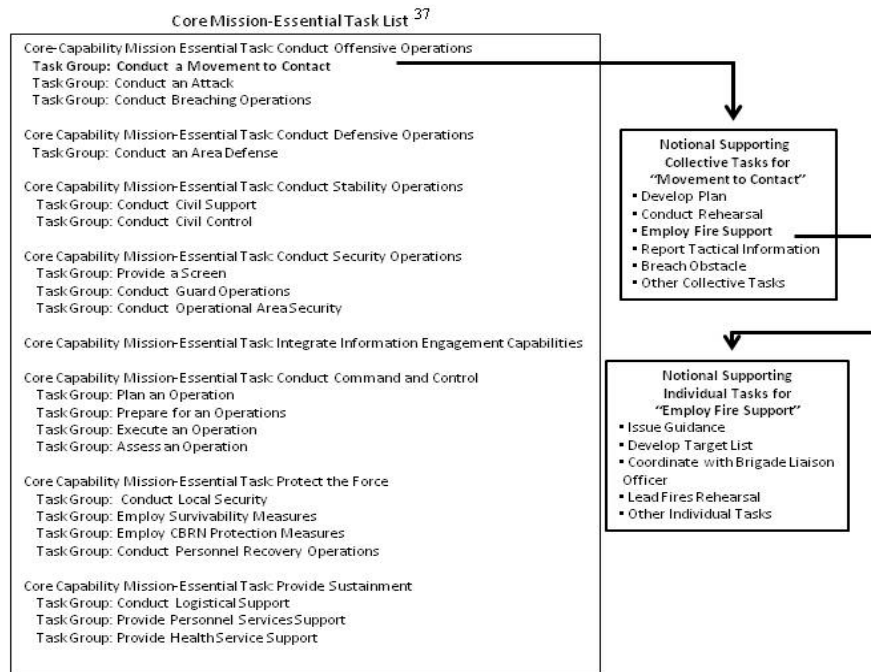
Core Mission-Essential Task List $^{37}$

Core-Capability Mission Essential Task: Conduct Offensive Operations
Task Group: Conduct a Movement to Contact
Task Group: Conduct an Attack
Task Group: Conduct Breaching Operations

Core Capability Mission-Essential Task: Conduct Defensive Operations
Task Group: Conduct an Area Defense

Core Capability Mission-Essential Task: Conduct Stability Operations
Task Group: Conduct Civil Support
Task Group: Conduct Civil Control

Core Capability Mission-Essential Task: Conduct Security Operations
Task Group: Provide a Screen
Task Group: Conduct Guard Operations
Task Group: Conduct Operational Area Security

Core Capability Mission-Essential Task: Integrate Information Engagement Capabilities

Core Capability Mission-Essential Task: Conduct Command and Control
Task Group: Plan an Operation
Task Group: Prepare for an Operations
Task Group: Execute an Operation
Task Group: Assess an Operation

Core Capability Mission-Essential Task: Protect the Force
Task Group: Conduct Local Security
Task Group: Employ Survivability Measures
Task Group: Employ CBRN Protection Measures
Task Group: Conduct Personnel Recovery Operations

Core Capability Mission-Essential Task: Provide Sustainment
Task Group: Conduct Logistical Support
Task Group: Provide Personnel Services Support
Task Group: Provide Health Service Support

Notional Supporting Collective Tasks for "Movement to Contact"
• Develop Plan
• Conduct Rehearsal
• Employ Fire Support
• Report Tactical Information
• Breach Obstacle
• Other Collective Tasks

Notional Supporting Individual Tasks for "Employ Fire Support"
• Issue Guidance
• Develop Target List
• Coordinate with Brigade Liaison Officer
• Lead Fires Rehearsal
• Other Individual Tasks